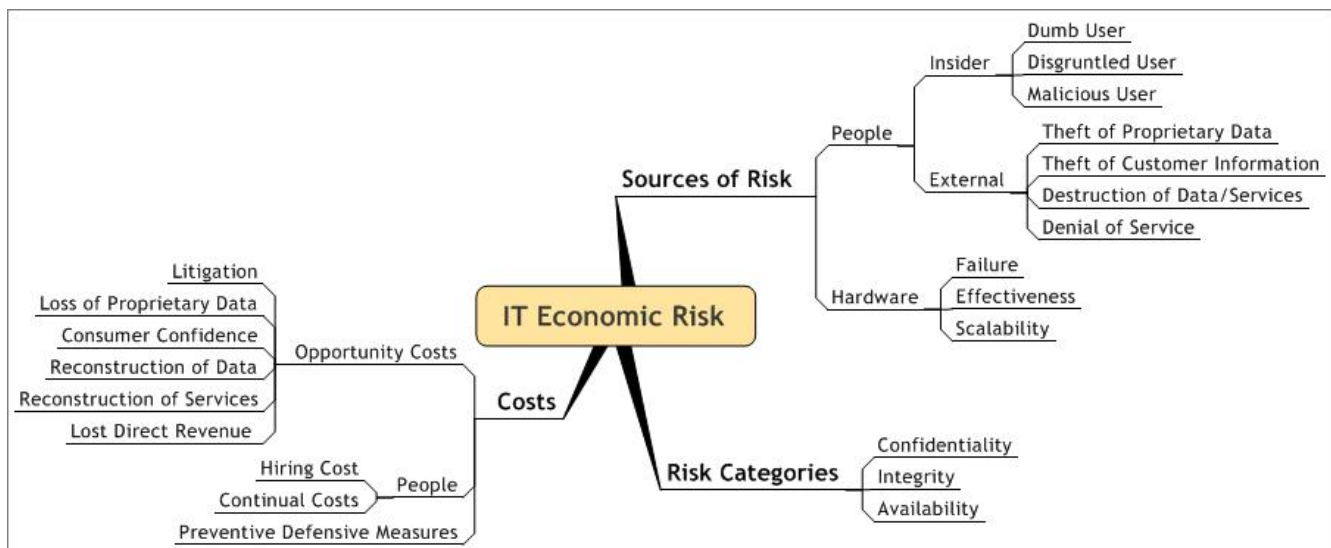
IT Economic Risk

Sources of Risk
People
Insider
Dumb User
Disgruntled User
Malicious User
External
Theft of Proprietary Data
Theft of Customer Information
Destruction of Data/Services
Denial of Service
Hardware
Failure
Effectiveness
Scalability

Risk Categories
Confidentiality
Integrity
Availability

Costs
Opportunity Costs
Litigation
Loss of Proprietary Data
Consumer Confidence
Reconstruction of Data
Reconstruction of Services
Lost Direct Revenue
People
Hiring Cost
Continual Costs
Preventive Defensive Measures